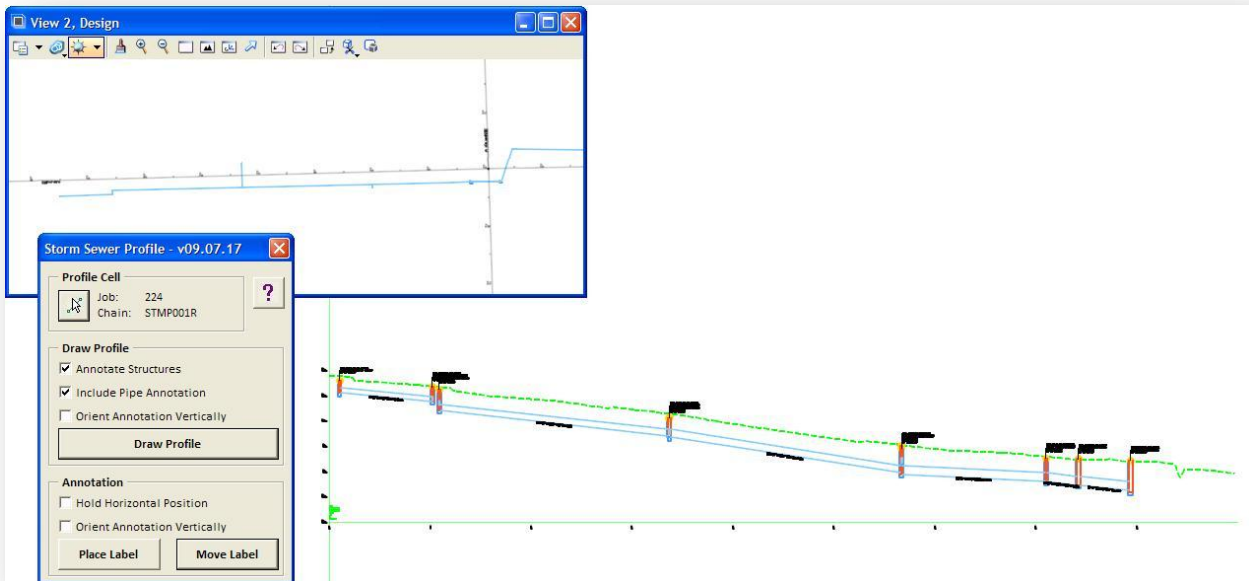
View 2, Design

Storm Sewer Profile - v09.07.17

Profile Cell

Job: 224
Chain: STMP001R

?

Draw Profile

☑ Annotate Structures
☑ Include Pipe Annotation
☐ Orient Annotation Vertically

Draw Profile

Annotation

☐ Hold Horizontal Position
☐ Orient Annotation Vertically

Place Label

Move Label